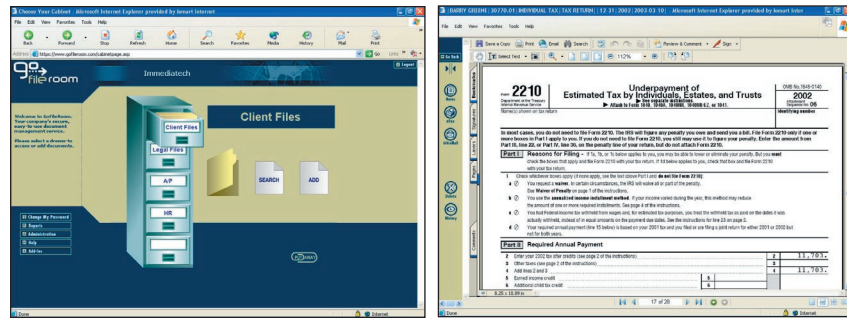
Choose Your Cabinet - Microsoft Internet Explorer provided by Inmart Internet

File Edit View Favorites Tools Help

Back Forward Stop Refresh Home Search Favorites Media History Mail Print

Address https://www.gofileroom.com/cabinetpage.asp Go Links

go fileroom

Immediatech

Logout

Welcome to GoFileRoom. Your company's secure, easy-to-use document management service.

Please select a drawer to access or add documents.

Client Files

Client Files

Legal Files

A/P

HR

SEARCH

ADD

Change My Password

Reports

Administration

Help

Add-Ins

Done

Internet

BARRY GREENE : 30770.01 : INDIVIDUAL TAX : TAX RETURN : 12-31-2002 : 2003-03-10 : - Microsoft Internet Explorer provided by Inmart Inter

File Edit View Favorites Tools Help

Save a Copy Print Email Search Review & Comment Sign

Select Text 112%

Go to Back

Form 2210

Department of the Treasury Internal Revenue Service

Underpayment of Estimated Tax by Individuals, Estates, and Trusts

See separate instructions.

Attach to Form 1040, 1040A, 1040NR, 1040NR-EZ, or 1041.

OMB No. 1545-0140

2002

Attachment Sequence No. 06

Name(s) shown on tax return

Identifying number

In most cases, you do not need to file Form 2210. The IRS will figure any penalty you owe and send you a bill. File Form 2210 only if one or more boxes in Part I apply to you. If you do not need to file Form 2210, you still may use it to figure your penalty. Enter the amount from Part III, line 22, or Part IV, line 36, on the penalty line of your return, but do not attach Form 2210.

Part I Reasons for Filing – If 1a, 1b, or 1c below applies to you, you may be able to lower or eliminate your penalty. But you must check the boxes that apply and file Form 2210 with your tax return. If 1d below applies to you, check that box and file Form 2210 with your tax return.

1 Check whichever boxes apply (if none apply, see the Note below Part I and do not file Form 2210):

a You request a waiver. In certain circumstances, the IRS will waive all or part of the penalty. See Waiver of Penalty on page 1 of the instructions.

b You use the annualized income installment method. If your income varied during the year, this method may reduce the amount of one or more required installments. See page 4 of the instructions.

c You had Federal income tax withheld from wages and, for estimated tax purposes, you treat the withheld tax as paid on the dates it was actually withheld, instead of in equal amounts on the payment due dates. See the instructions for line 23 on page 2.

d Your required annual payment (line 15 below) is based on your 2001 tax and you filed or are filing a joint return for either 2001 or 2002 but not for both years.

Part II Required Annual Payment

2 Enter your 2002 tax after credits (see page 2 of the instructions) 2 11,703.

3 Other taxes (see page 2 of the instructions) 3

4 Add lines 2 and 3 4 11,703.

5 Earned income credit 5

6 Additional child tax credit 6

8.25 x 10.69 in

17 of 20

Done

Internet